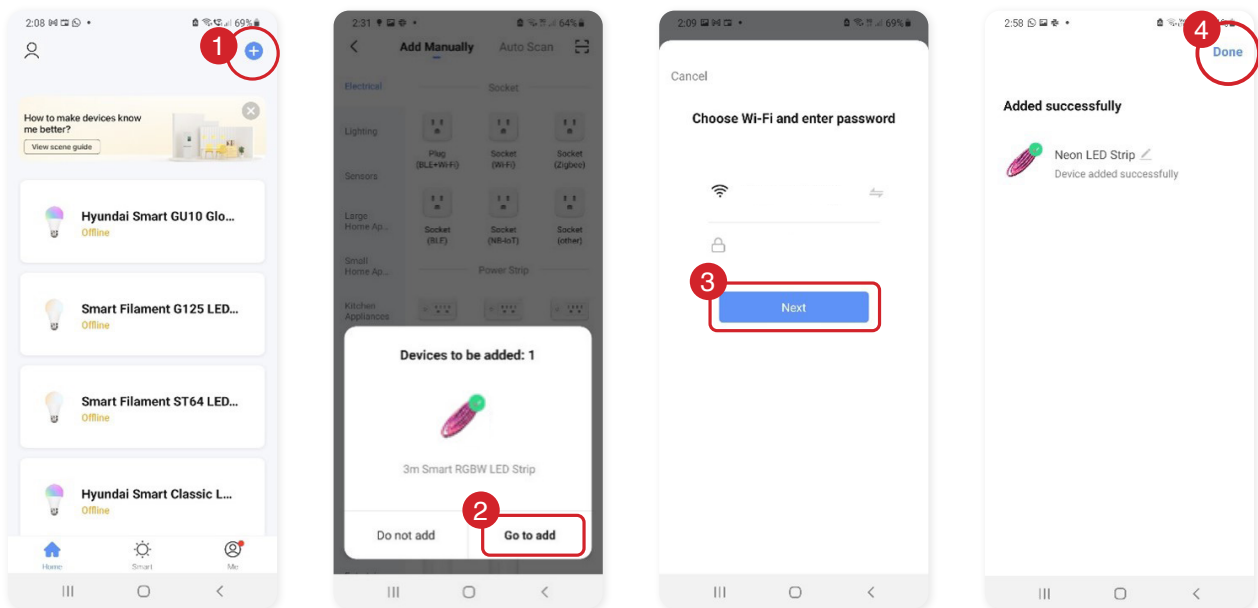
2:08 69%

1

How to make devices know me better?

View scene guide

Hyundai Smart GU10 Glo...
Offline

Smart Filament G125 LED...
Offline

Smart Filament ST64 LED...
Offline

Hyundai Smart Classic L...
Offline

Home Smart Me

2:31 64%

Add Manually Auto Scan

Electrical
Lighting
Sensors
Large Home Ap...
Small Home Ap...
Kitchen Appliances

Socket

Plug (BLE+Wi-Fi)
Socket (Wi-Fi)
Socket (Zigbee)
Socket (BLE)
Socket (NB-IoT)
Socket (other)

Power Strip

Devices to be added: 1

3m Smart RGBW LED Strip

Do not add

2

Go to add

2:09 69%

Cancel

Choose Wi-Fi and enter password

3

Next

2:58

4

Done

Added successfully

Neon LED Strip
Device added successfully